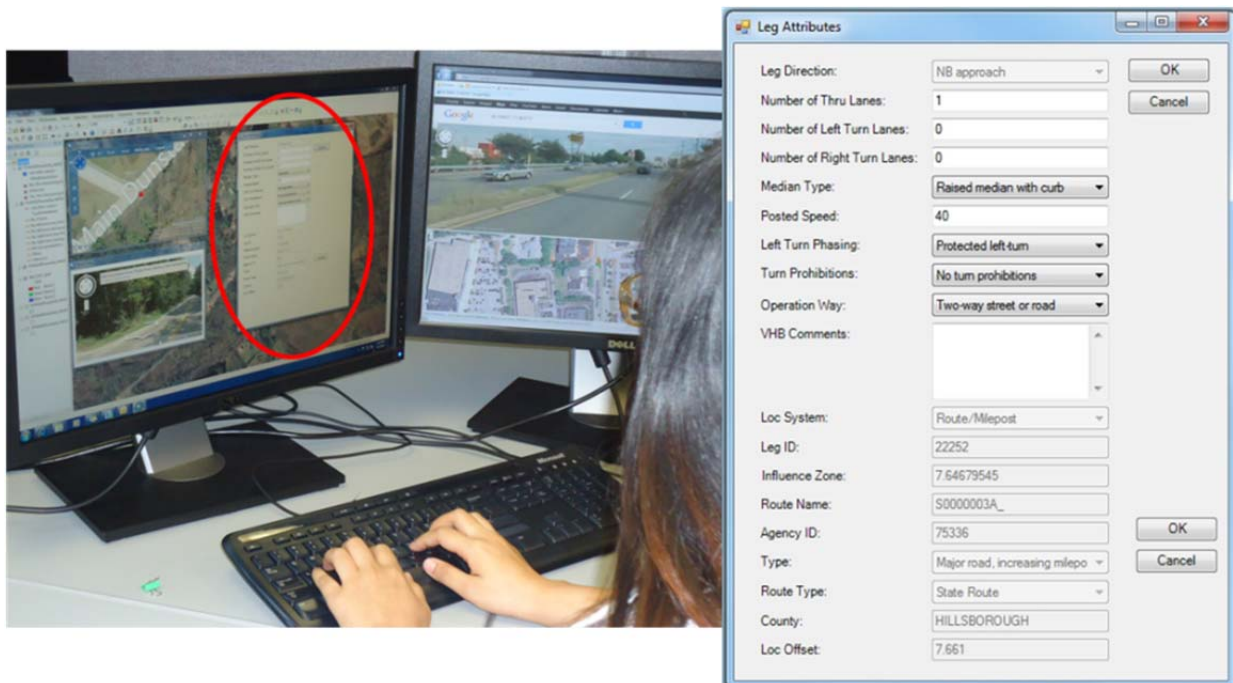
Leg Attributes

Leg Direction: NB approach

Number of Thru Lanes: 1

Number of Left Turn Lanes: 0

Number of Right Turn Lanes: 0

Median Type: Raised median with curb

Posted Speed: 40

Left Turn Phasing: Protected left-turn

Turn Prohibitions: No turn prohibitions

Operation Way: Two-way street or road

VHB Comments:

Loc System: Route/Milepost

Leg ID: 22252

Influence Zone: 7.64679545

Route Name: S0000003A_

Agency ID: 75336

Type: Major road, increasing milepo

Route Type: State Route

County: HILLSBOROUGH

Loc Offset: 7.661

OK

Cancel

OK

Cancel

Google

DELL